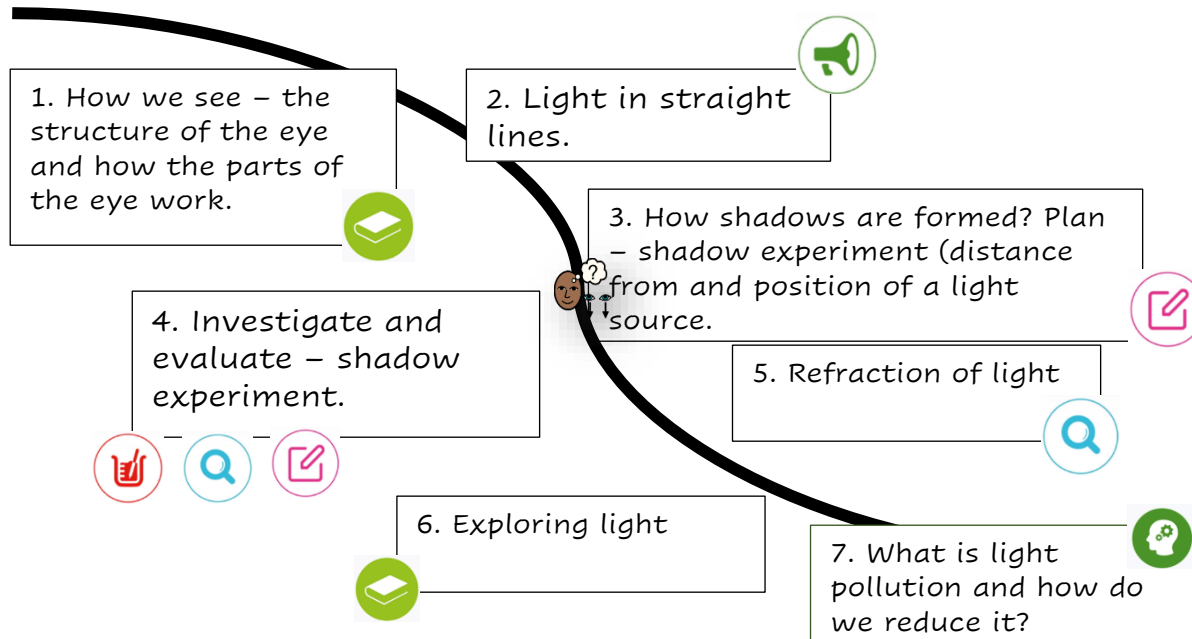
1. How we see – the structure of the eye and how the parts of the eye work.

2. Light in straight lines.

3. How shadows are formed? Plan – shadow experiment (distance from and position of a light source.

4. Investigate and evaluate – shadow experiment.

5. Refraction of light

6. Exploring light

7. What is light pollution and how do we reduce it?